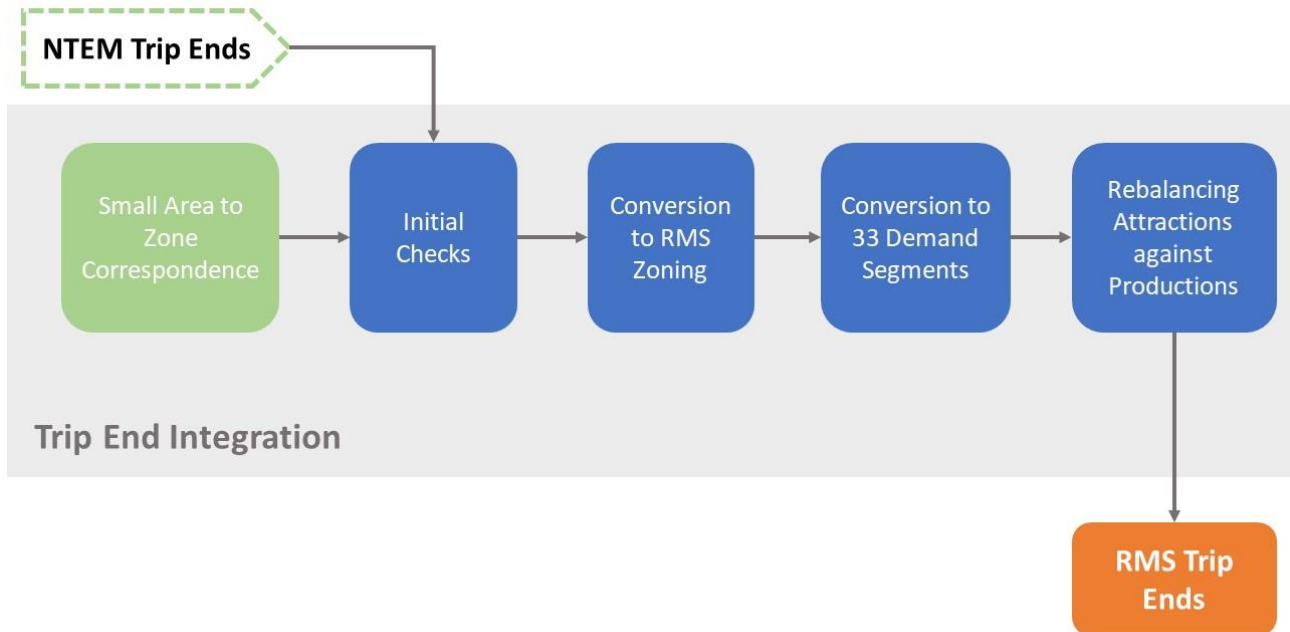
NTEM Trip Ends

Small Area to Zone Correspondence

Initial Checks

Conversion to RMS Zoning

Conversion to 33 Demand Segments

Rebalancing Attractions against Productions

Trip End Integration

RMS Trip Ends